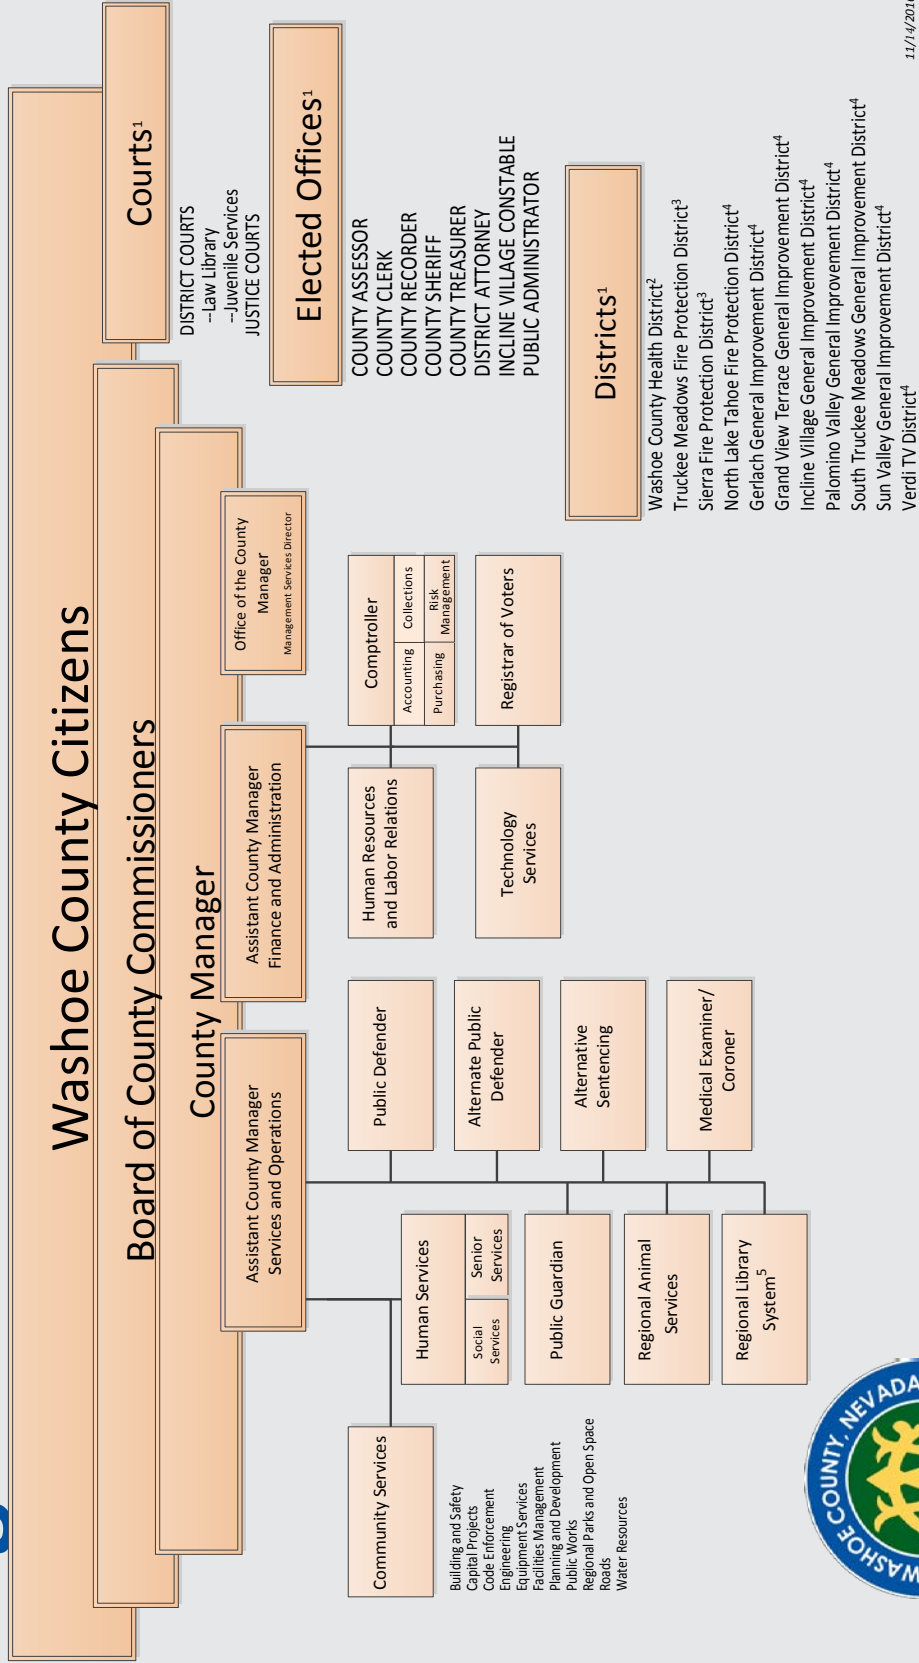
Washoe County Citizens

Board of County Commissioners

County Manager

Courts$^1$

DISTRICT COURTS
--Law Library
--Juvenile Services
JUSTICE COURTS

Elected Offices$^1$

COUNTY ASSESSOR
COUNTY CLERK
COUNTY RECORDER
COUNTY SHERIFF
COUNTY TREASURER
DISTRICT ATTORNEY
INCLINE VILLAGE CONSTABLE
PUBLIC ADMINISTRATOR

Districts$^1$

Washoe County Health District$^2$
Truckee Meadows Fire Protection District$^3$
Sierra Fire Protection District$^3$
North Lake Tahoe Fire Protection District$^4$
Gerlach General Improvement District$^4$
Grand View Terrace General Improvement District$^4$
Incline Village General Improvement District$^4$
Palomino Valley General Improvement District$^4$
South Truckee Meadows General Improvement District$^4$
Sun Valley General Improvement District$^4$
Verdi TV District$^4$

Office of the County Manager
Management Services Director

Assistant County Manager
Finance and Administration

Comptroller
Accounting
Collections
Purchasing
Risk Management

Registrar of Voters

Human Resources and Labor Relations

Technology Services

Assistant County Manager
Services and Operations

Public Defender

Alternate Public Defender

Alternative Sentencing

Medical Examiner/ Coroner

Community Services

Building and Safety
Capital Projects
Code Enforcement
Engineering
Equipment Services
Facilities Management
Planning and Development
Public Works
Regional Parks and Open Space
Roads
Water Resources

Human Services
Social Services
Senior Services

Public Guardian

Regional Animal Services

Regional Library System$^5$

WASHOE COUNTY, NEVADA

11/14/201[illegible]